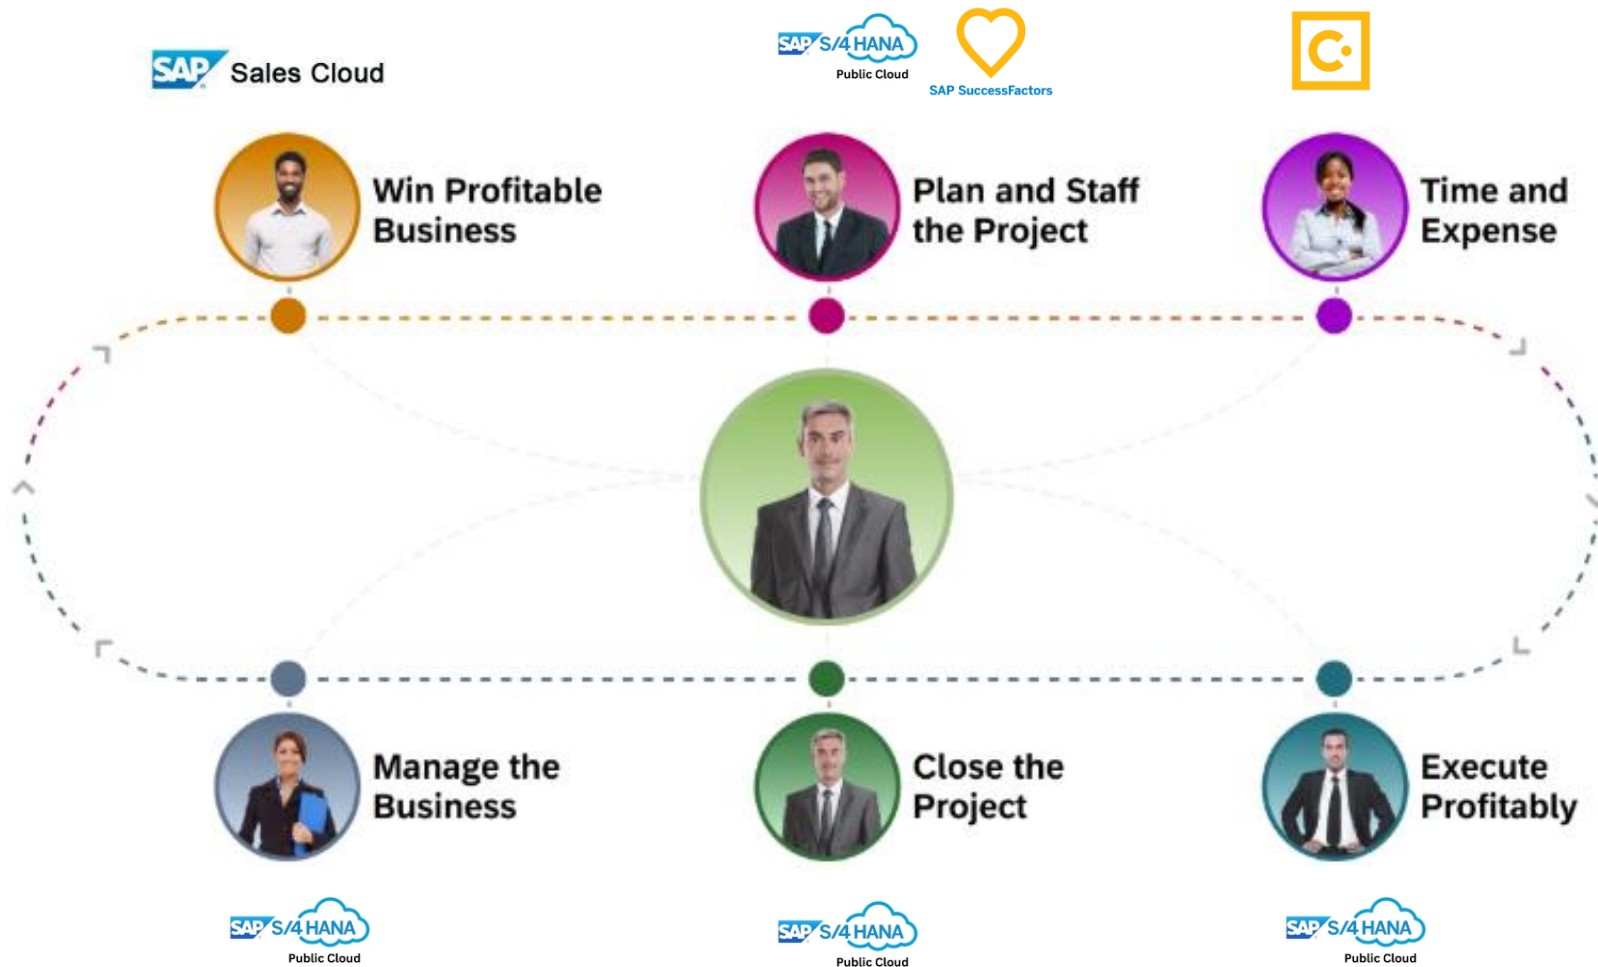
SAP Sales Cloud

SAP S/4HANA Public Cloud

SAP SuccessFactors

Win Profitable Business

Plan and Staff the Project

Time and Expense

Manage the Business

Close the Project

Execute Profitably

SAP S/4HANA Public Cloud

SAP S/4HANA Public Cloud

SAP S/4HANA Public Cloud